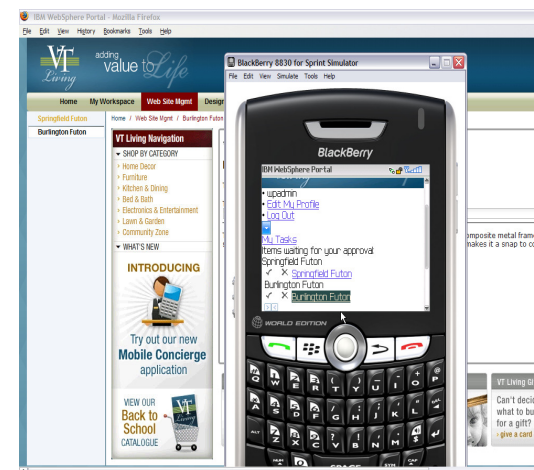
IBM WebSphere Portal - Mozilla Firefox
File Edit View History Bookmarks Tools Help

VT Living adding value to Life

Home My Workspace Web Site Mgmt Design

Springfield Futon
Burlington Futon

Home / Web Site Mgmt / Burlington Futon

VT Living Navigation
SHOP BY CATEGORY
Home Decor
Furniture
Kitchen & Dining
Bed & Bath
Electronics & Entertainment
Lawn & Garden
Community Zone
WHAT'S NEW

INTRODUCING
Try out our new
Mobile Concierge
application

VIEW OUR
Back to
School
CATALOGUE

BlackBerry 8830 for Sprint Simulator
File Edit View Simulate Tools Help

BlackBerry

IBM WebSphere Portal
• wpadmin
• Edit My Profile
• Log Out
My Tasks
Items waiting for your approval
Springfield Futon
✓ ✕ Springfield Futon
Burlington Futon
✓ ✕ Burlington Futon

WORLD EDITION

omposite metal frame
makes it a snap to co

VT Living Gi
Can't decid
what to bu
for a gift?
› give a card